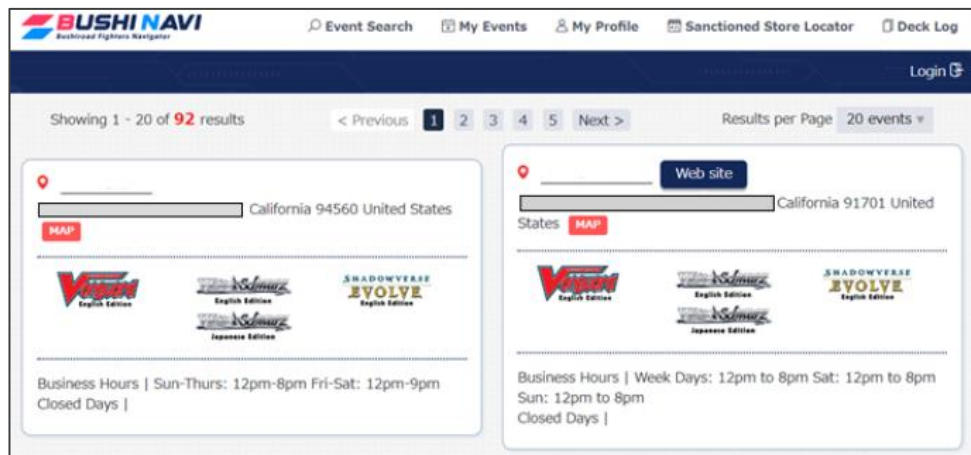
BUSHI NAVI
Bushiroad Fighters Navigator

Event Search My Events My Profile Sanctioned Store Locator Deck Log

Login

Showing 1 - 20 of 92 results

< Previous 1 2 3 4 5 Next >

Results per Page 20 events

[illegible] California 94560 United States
MAP

Vanguard English Edition
Weiß Schwarz English Edition
Weiß Schwarz Japanese Edition
SHADOWVERSE EVOLVE English Edition

Business Hours | Sun-Thurs: 12pm-8pm Fri-Sat: 12pm-9pm
Closed Days |

Web site
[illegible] California 91701 United States MAP

Vanguard English Edition
Weiß Schwarz English Edition
Weiß Schwarz Japanese Edition
SHADOWVERSE EVOLVE English Edition

Business Hours | Week Days: 12pm to 8pm Sat: 12pm to 8pm Sun: 12pm to 8pm
Closed Days |